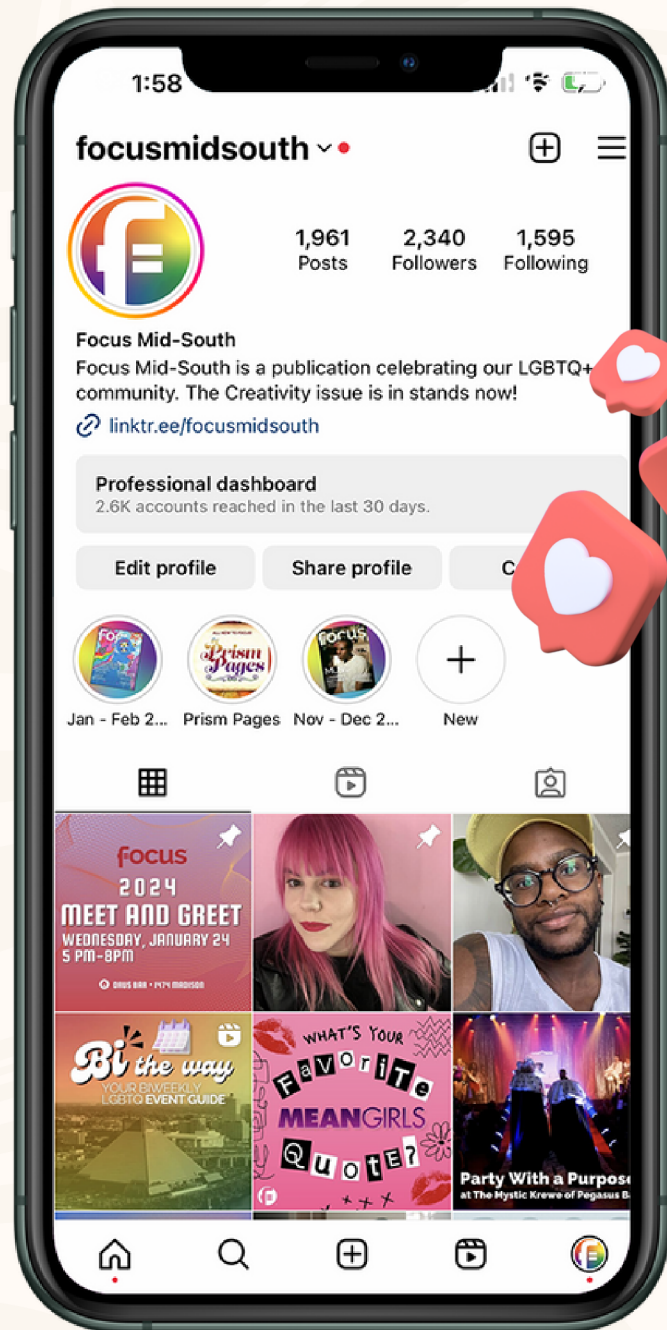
1:58

focusmidsouth

1,961
Posts

2,340
Followers

1,595
Following

Focus Mid-South
Focus Mid-South is a publication celebrating our LGBTQ+ community. The Creativity issue is in stands now!
linktr.ee/focusmidsouth

Professional dashboard
2.6K accounts reached in the last 30 days.

Edit profile
Share profile
C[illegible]

Jan - Feb 2...
Prism Pages
Nov - Dec 2...
New

focus
2024
MEET AND GREET
WEDNESDAY, JANUARY 24
5 PM-8PM
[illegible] • 1474 MADISON

Bi the way
YOUR BIWEEKLY LGBTQ EVENT GUIDE

WHAT'S YOUR FavoriTe MEAN GIRLS QuoTe?

Party With a Purpose
at The Mystic Krewe of Pegasus Ba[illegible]